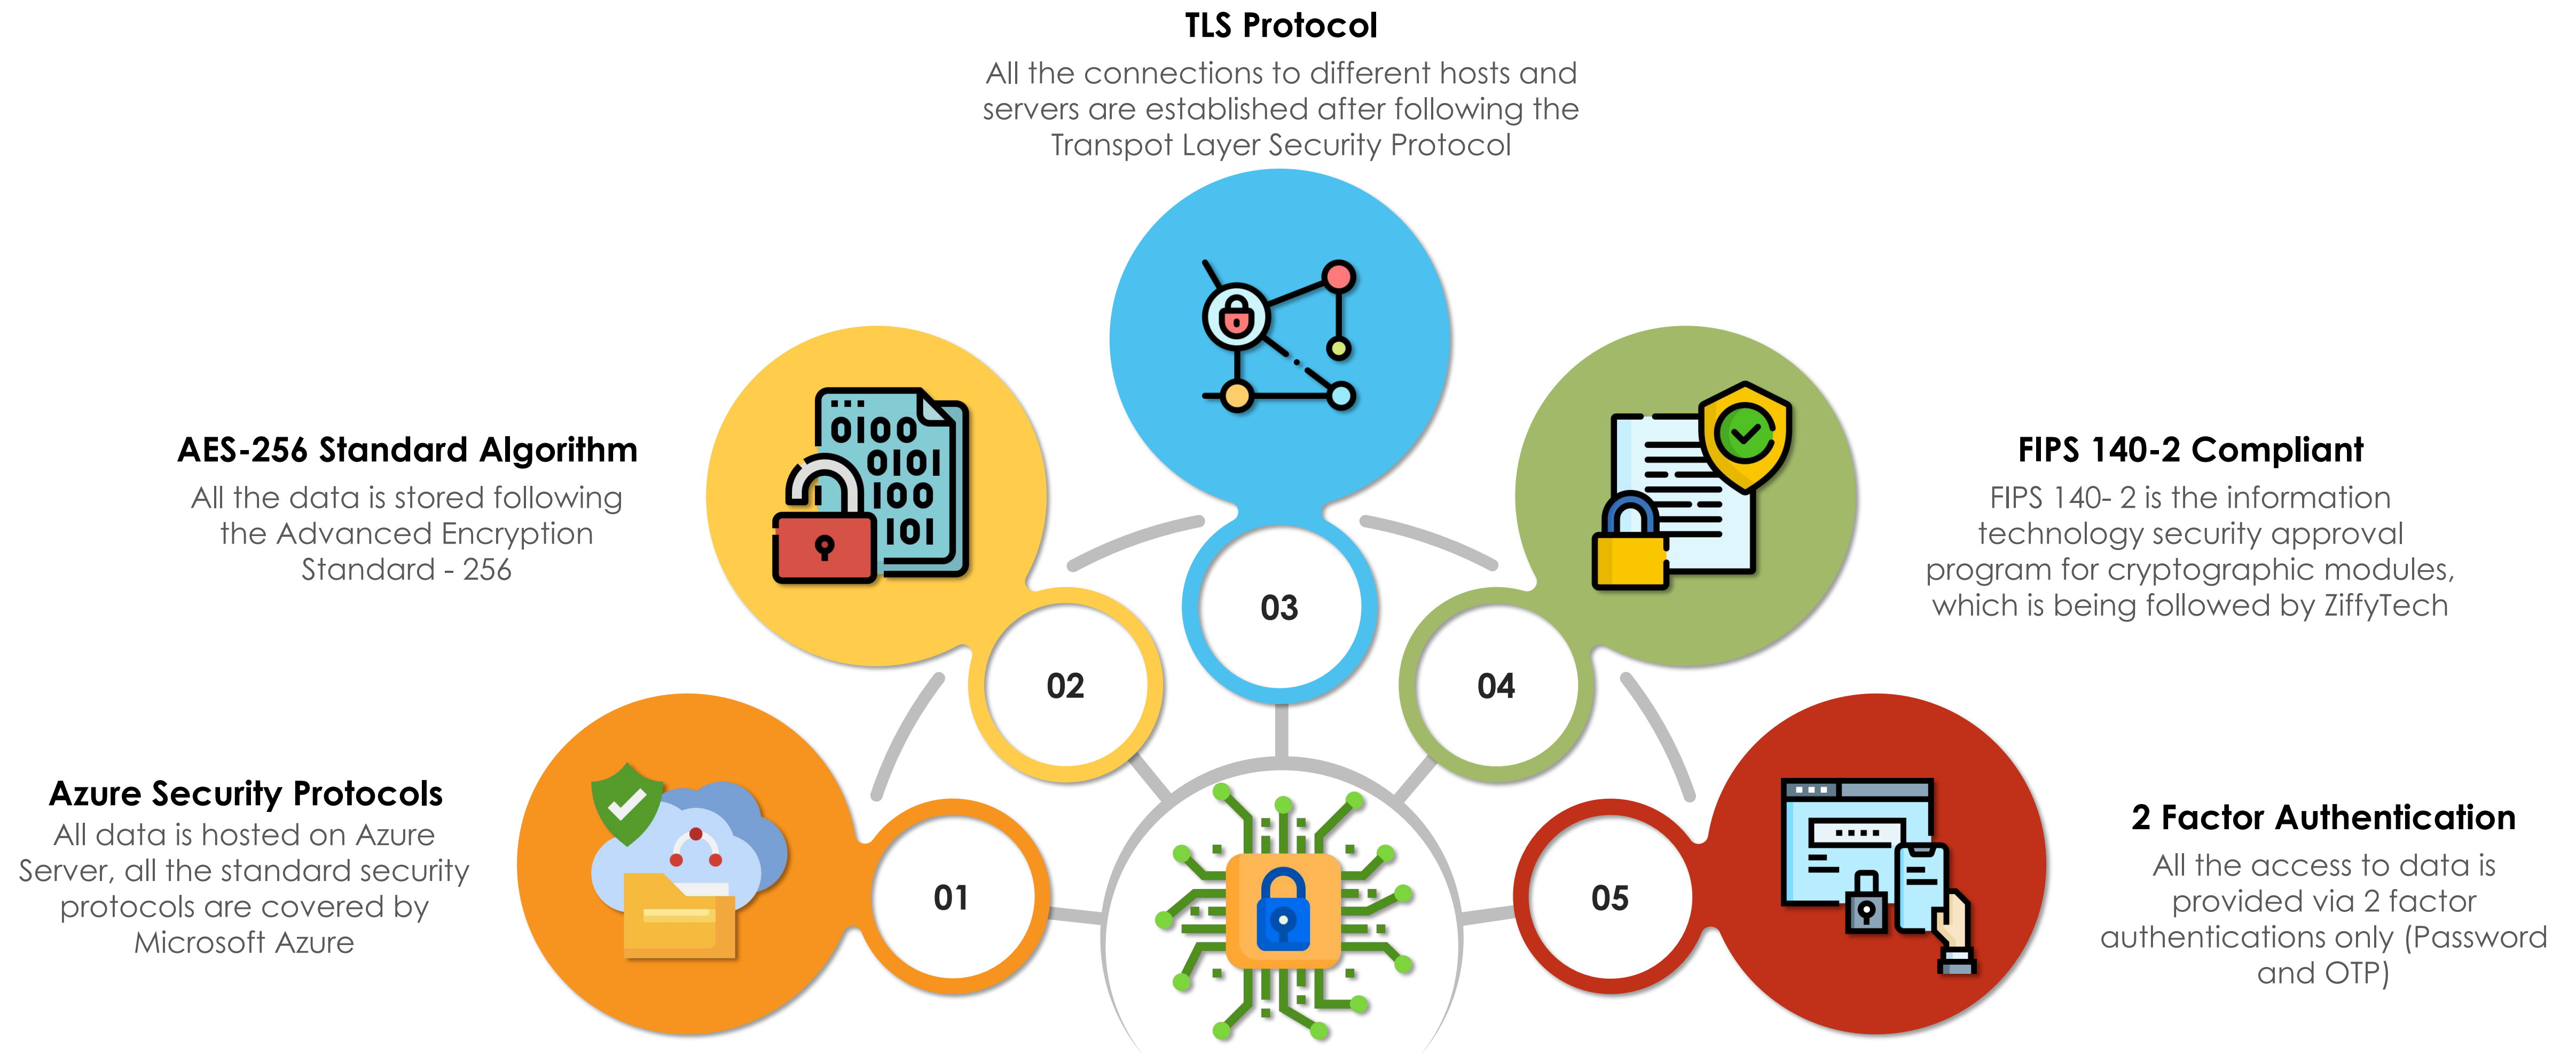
TLS Protocol

All the connections to different hosts and servers are established after following the Transpot Layer Security Protocol

AES-256 Standard Algorithm

All the data is stored following the Advanced Encryption Standard - 256

FIPS 140-2 Compliant

FIPS 140- 2 is the information technology security approval program for cryptographic modules, which is being followed by ZiffyTech

Azure Security Protocols

All data is hosted on Azure Server, all the standard security protocols are covered by Microsoft Azure

2 Factor Authentication

All the access to data is provided via 2 factor authentications only (Password and OTP)

0100
0101
100
101

01

02

03

04

05